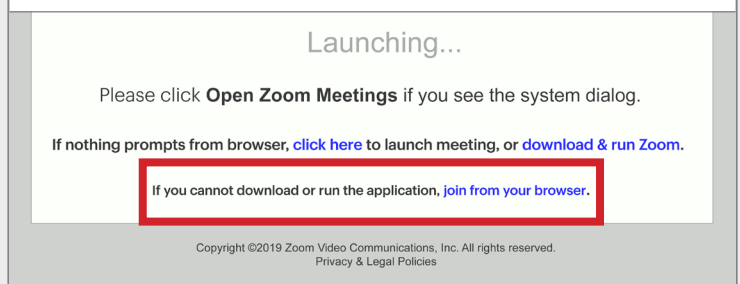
Launching...

Please click **Open Zoom Meetings** if you see the system dialog.

If nothing prompts from browser, click here to launch meeting, or download & run Zoom.

If you cannot download or run the application, join from your browser.

Copyright ©2019 Zoom Video Communications, Inc. All rights reserved.
Privacy & Legal Policies